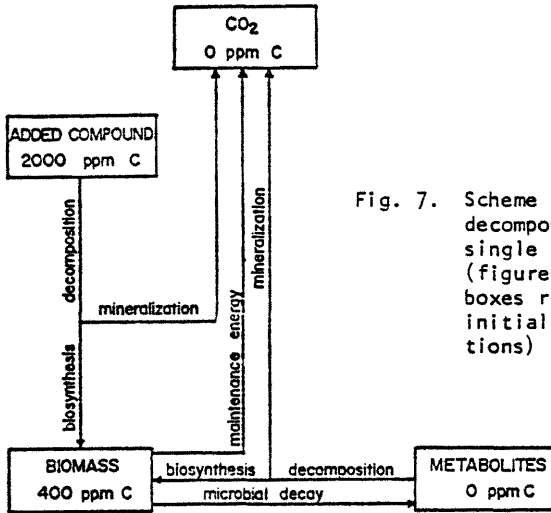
$CO_2$
0 ppm C

ADDED COMPOUND
2000 ppm C

decomposition

mineralization

biosynthesis

maintenance energy

mineralization

Fig. 7. Scheme decompo single (figure boxes r initial tions)

BIOMASS
400 ppm C

biosynthesis

decomposition

microbial decay

METABOLITES
0 ppm C